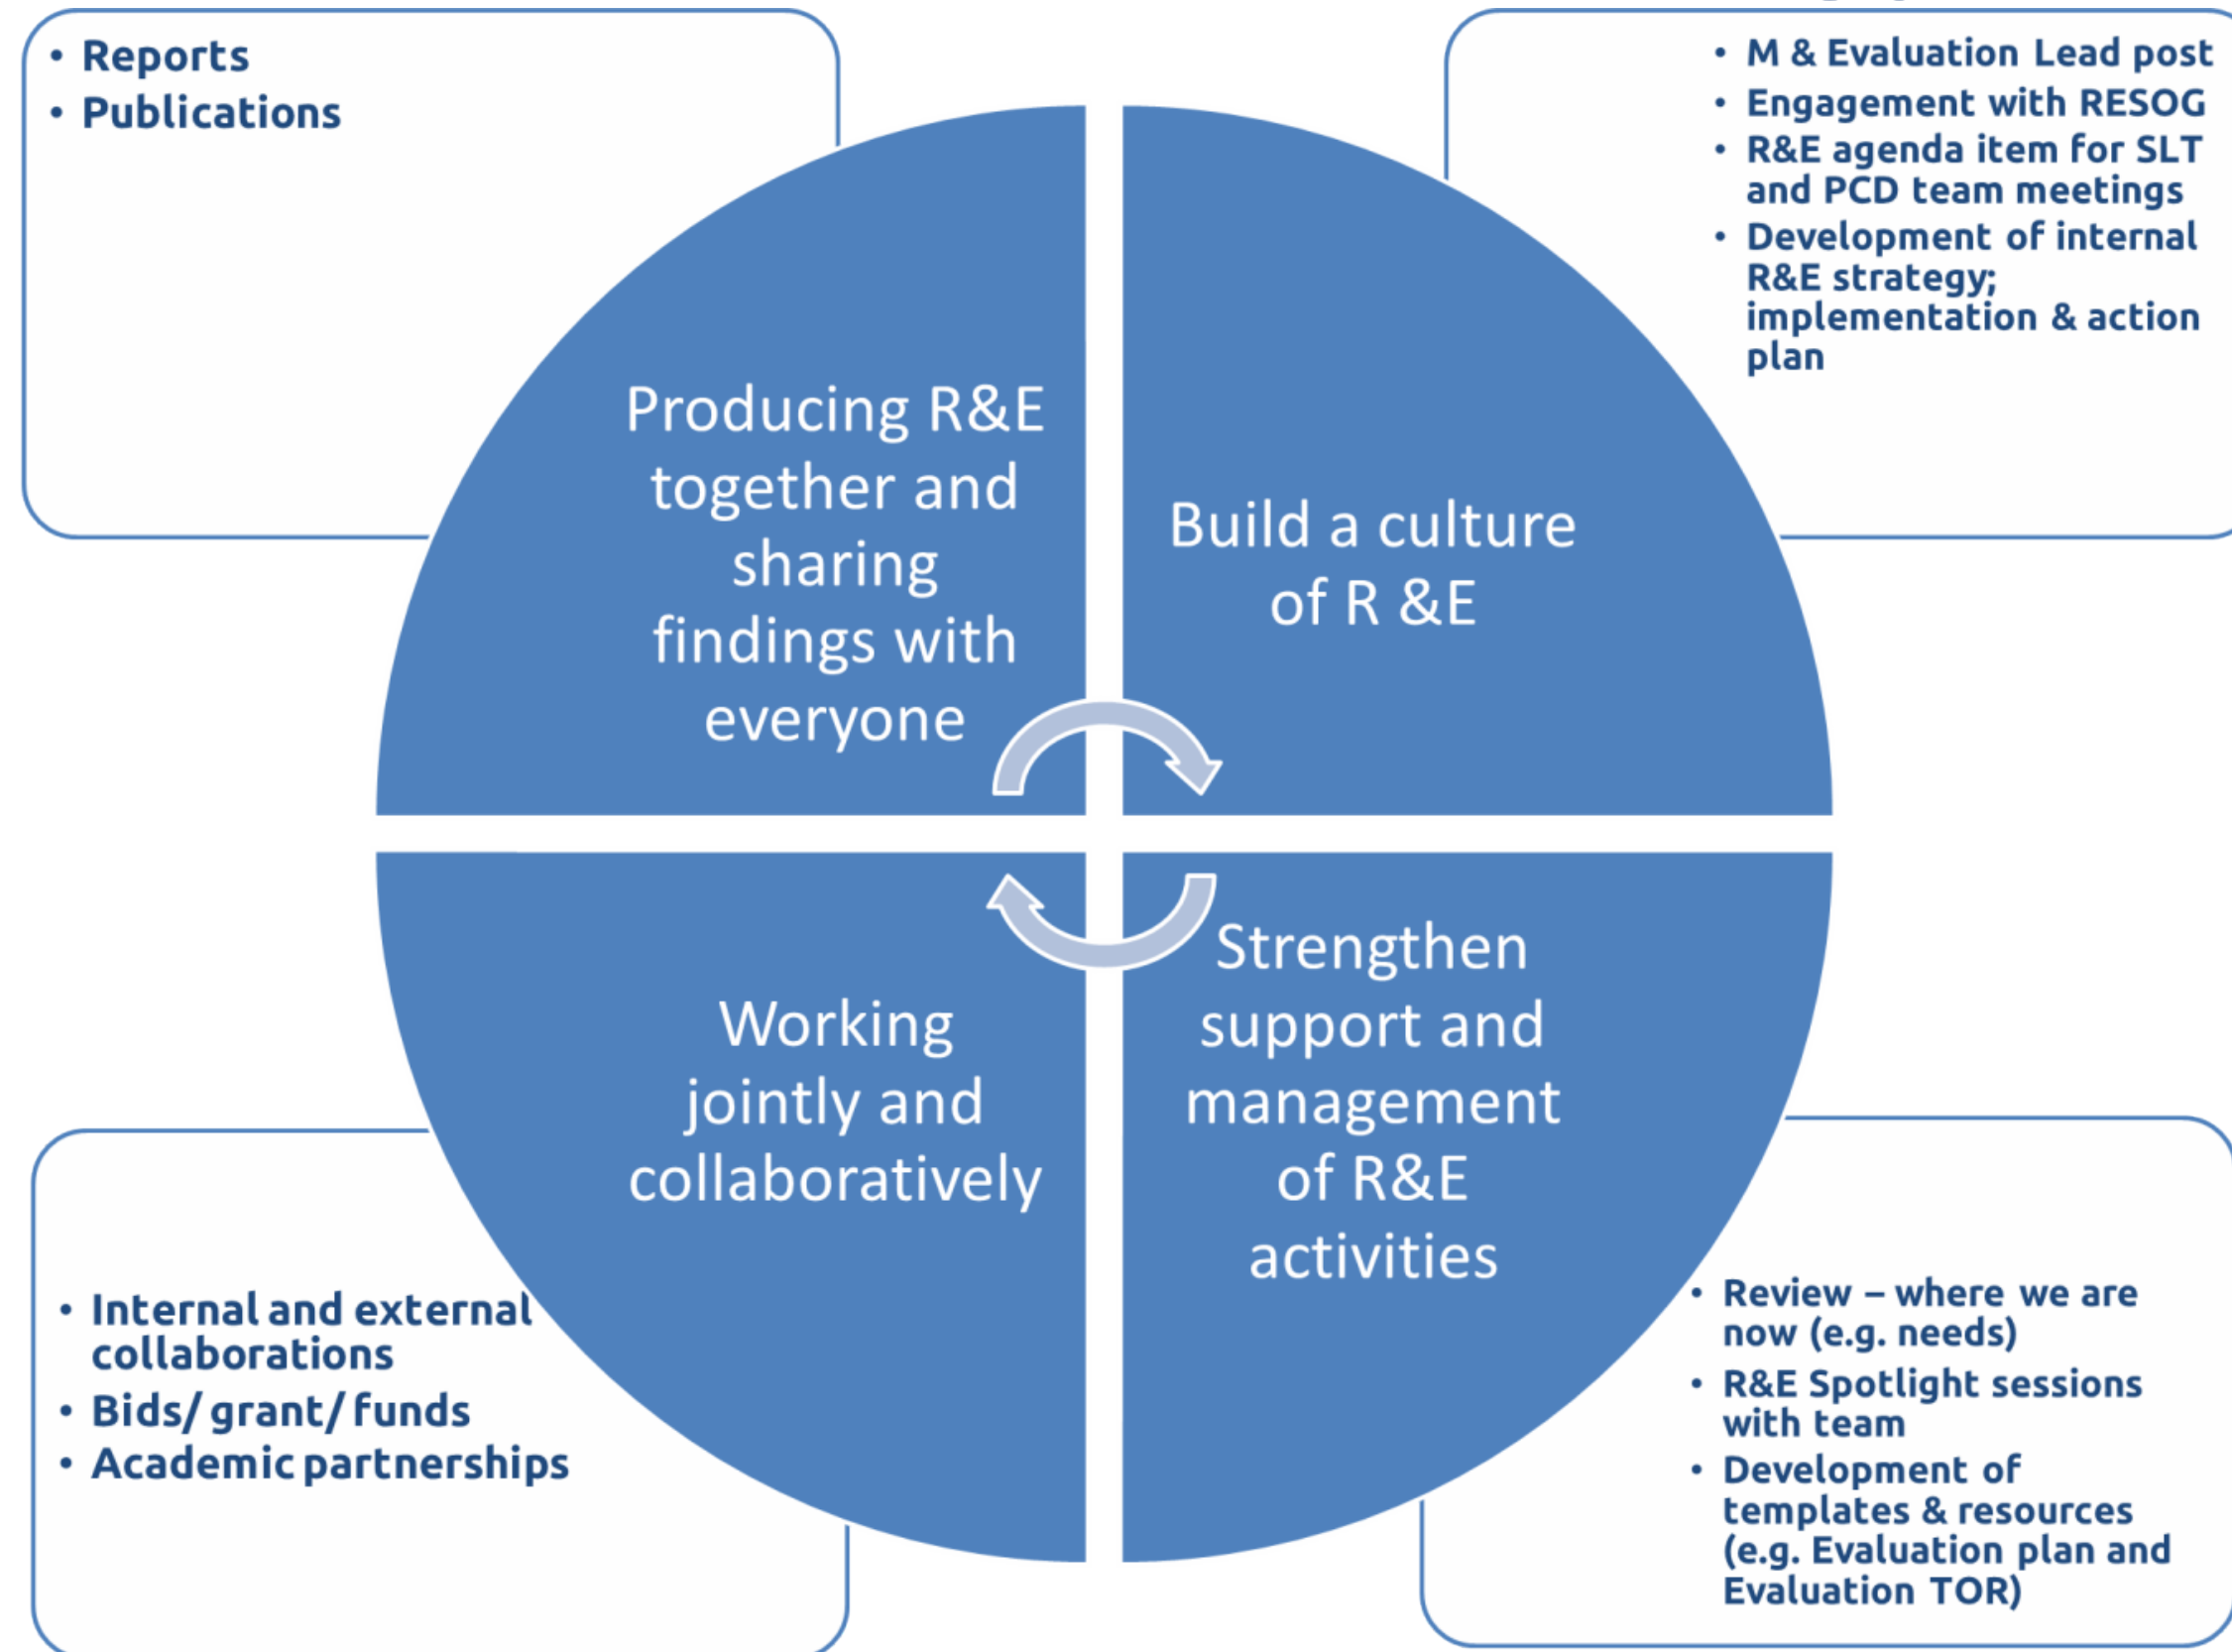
• Reports
• Publications

• M & Evaluation Lead post
• Engagement with RESOG
• R&E agenda item for SLT and PCD team meetings
• Development of internal R&E strategy; implementation & action plan

Producing R&E together and sharing findings with everyone

Build a culture of R &E

Working jointly and collaboratively

Strengthen support and management of R&E activities

• Internal and external collaborations
• Bids/ grant/ funds
• Academic partnerships

• Review – where we are now (e.g. needs)
• R&E Spotlight sessions with team
• Development of templates & resources (e.g. Evaluation plan and Evaluation TOR)